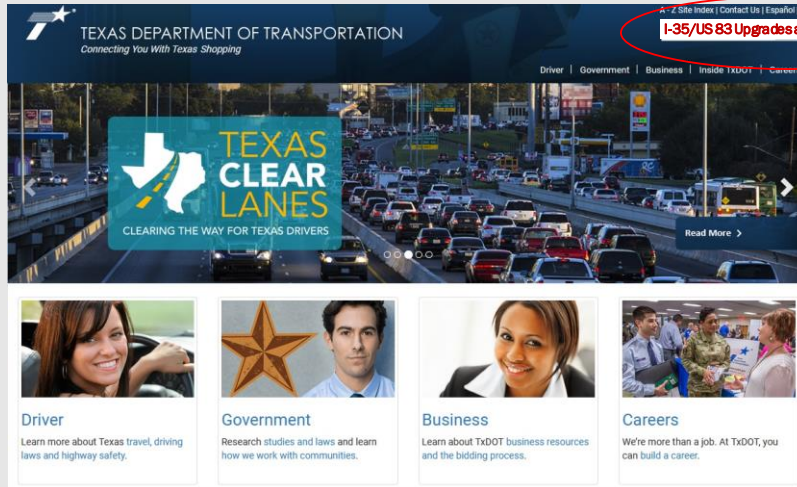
TEXAS DEPARTMENT OF TRANSPORTATION
Connecting You With Texas Shopping

A - Z Site Index | Contact Us | Español

I-35/US 83 Upgrades a

Driver | Government | Business | Inside TxDOT | Caree

TEXAS CLEAR LANES
CLEARING THE WAY FOR TEXAS DRIVERS

Read More

Driver
Learn more about Texas travel, driving laws and highway safety.

Government
Research studies and laws and learn how we work with communities.

Business
Learn about TxDOT business resources and the bidding process.

Careers
We're more than a job. At TxDOT, you can build a career.